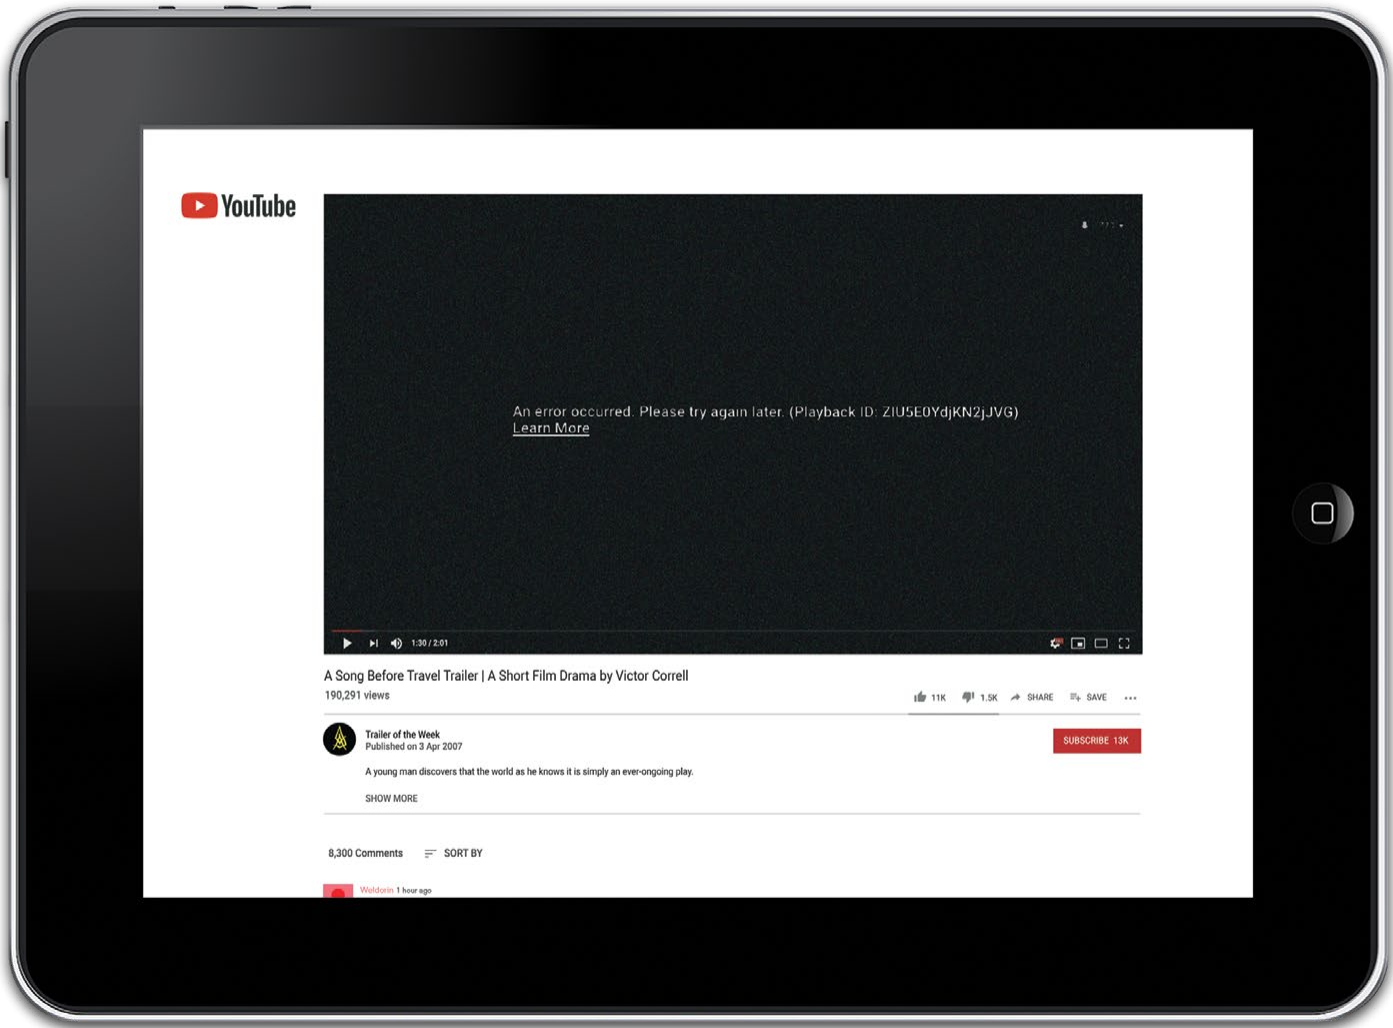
YouTube

An error occurred. Please try again later. (Playback ID: ZIU5E0YdjKN2jJVG)
Learn More

1:30 / 2:01

A Song Before Travel Trailer | A Short Film Drama by Victor Correll
190,291 views

11K 1.5K SHARE SAVE ...

Trailer of the Week
Published on 3 Apr 2007

SUBSCRIBE 13K

A young man discovers that the world as he knows it is simply an ever-ongoing play.

SHOW MORE

8,300 Comments SORT BY

Weldorin 1 hour ago